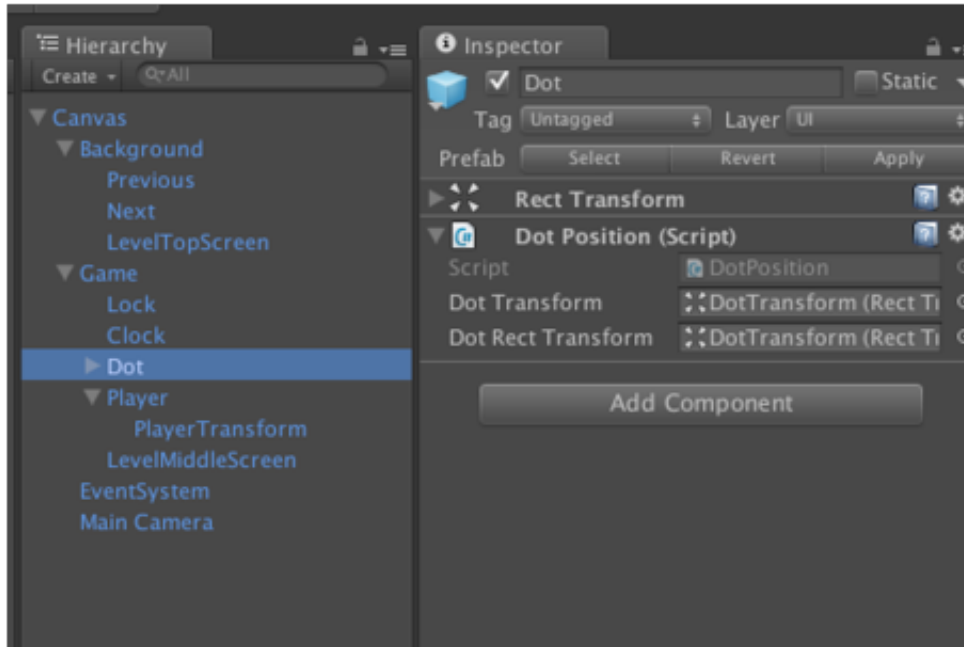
Hierarchy
Create ▾ Q▾All
▼ Canvas
▼ Background
Previous
Next
LevelTopScreen
▼ Game
Lock
Clock
▶ Dot
▼ Player
PlayerTransform
LevelMiddleScreen
EventSystem
Main Camera

Inspector
Dot
Static
Tag Untagged
Layer UI
Prefab Select Revert Apply
Rect Transform
Dot Position (Script)
Script DotPosition
Dot Transform DotTransform (Rect Tr
Dot Rect Transform DotTransform (Rect Tr
Add Component